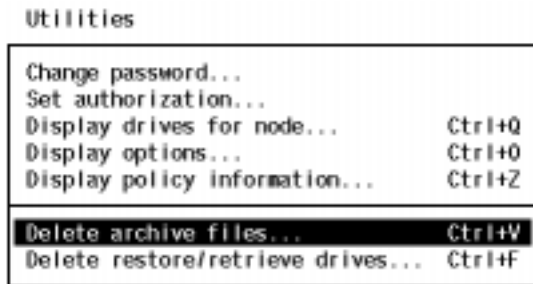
Utilities

Change password...
Set authorization...
Display drives for node... Ctrl+Q
Display options... Ctrl+O
Display policy information... Ctrl+Z

Delete archive files... Ctrl+V
Delete restore/retrieve drives... Ctrl+F